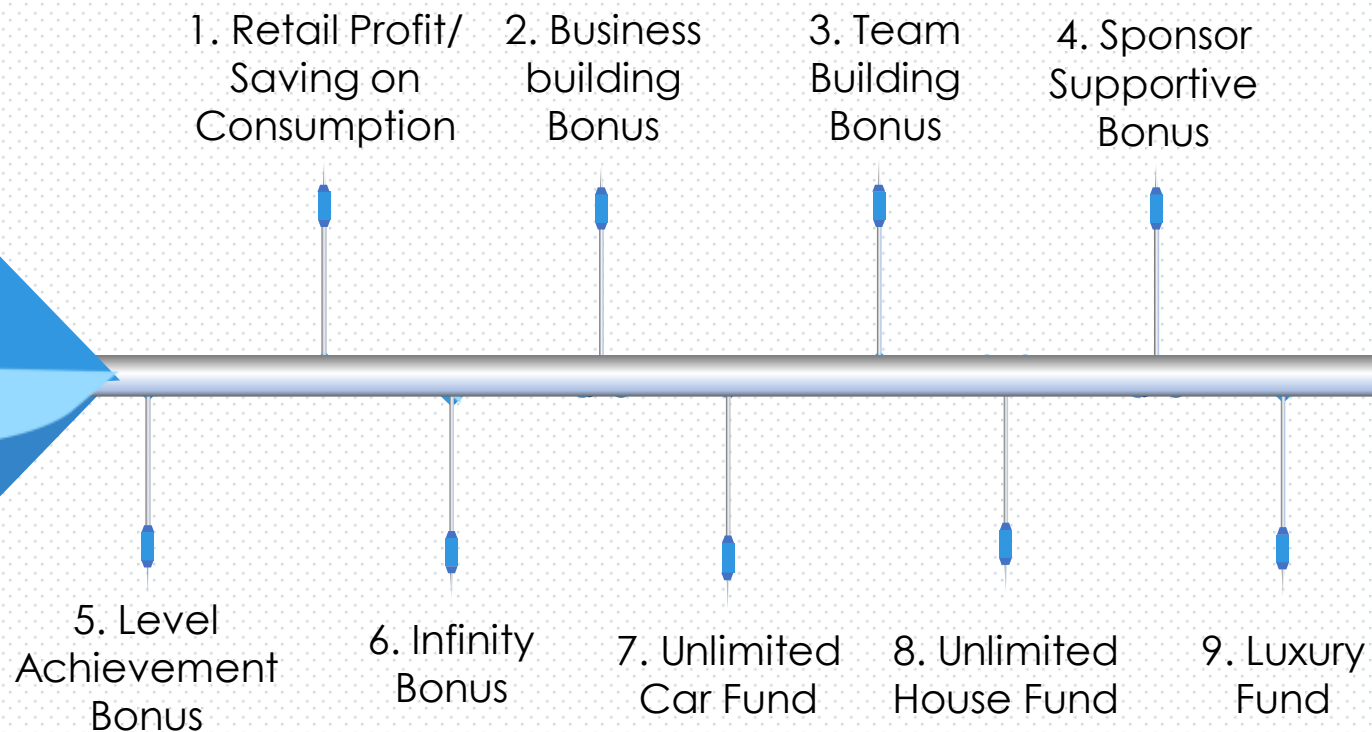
1. Retail Profit/ Saving on Consumption

2. Business building Bonus

3. Team Building Bonus

4. Sponsor Supportive Bonus

5. Level Achievement Bonus

6. Infinity Bonus

7. Unlimited Car Fund

8. Unlimited House Fund

9. Luxury Fund